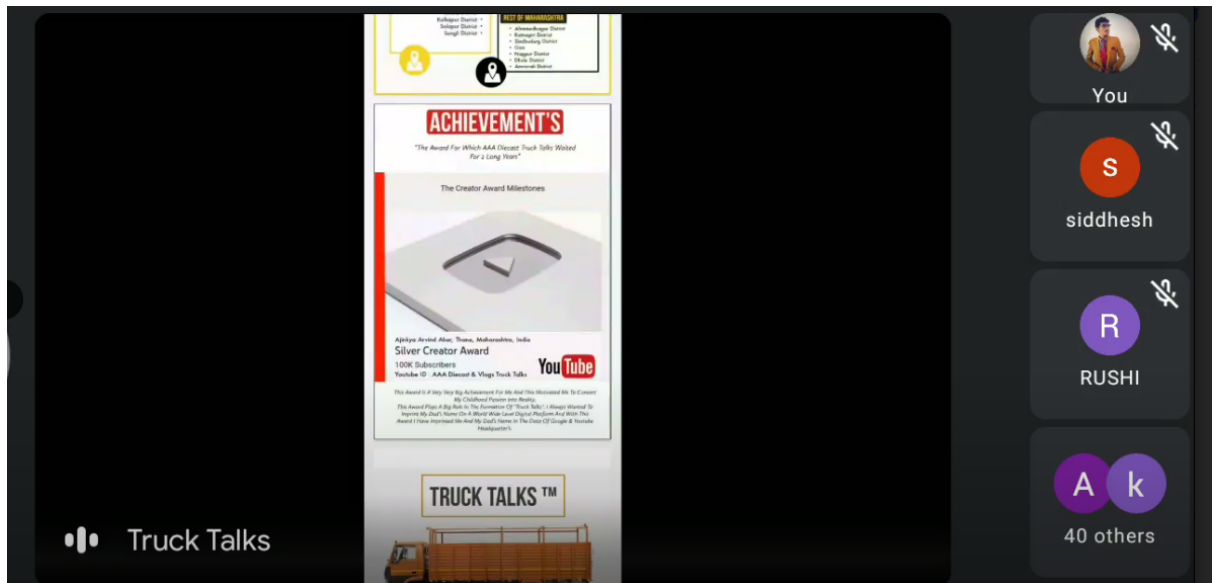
Kolhapur District •
Solapur District •
Sangli District •

REST OF MAHARASHTRA
• Ahmednagar District
• Ratnagiri District
• Sindhudurg District
• Goa
• Nagpur District
• Dhule District
• Amravati District

ACHIEVEMENT'S

"The Award For Which AAA Diecast Truck Talks Waited For 2 Long Years"

The Creator Award Milestones

Ajinkya Arvind Aher, Thane, Maharashtra, India
Silver Creator Award
100K Subscribers
Youtube ID : AAA Diecast & Vlogs Truck Talks

YouTube

This Award Is A Very Very Big Achievement For Me And This Motivated Me To Convert My Childhood Passion Into Reality.
This Award Plays A Big Role In The Formation Of "Truck Talks". I Always Wanted To Imprint My Dad's Name On A World Wide Level Digital Platform And With This Award I Have Imprinted Me And My Dad's Name In The Data Of Google & Youtube Headquarter's.

TRUCK TALKS ™

Truck Talks

You

S
siddhesh

R
RUSHI

A k
40 others